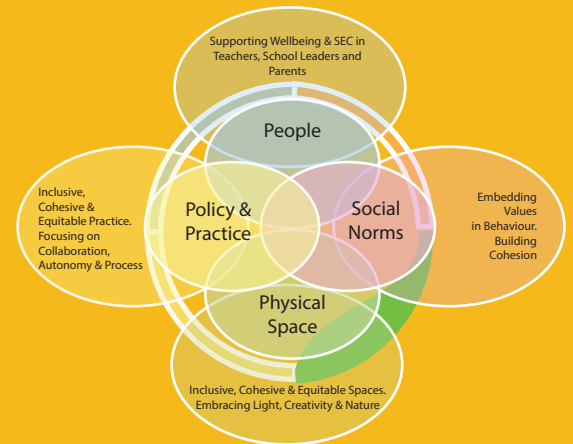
Supporting Wellbeing & SEC in Teachers, School Leaders and Parents

People

Inclusive, Cohesive & Equitable Practice. Focusing on Collaboration, Autonomy & Process

Policy & Practice

Social Norms

Embedding Values in Behaviour. Building Cohesion

Physical Space

Inclusive, Cohesive & Equitable Spaces. Embracing Light, Creativity & Nature